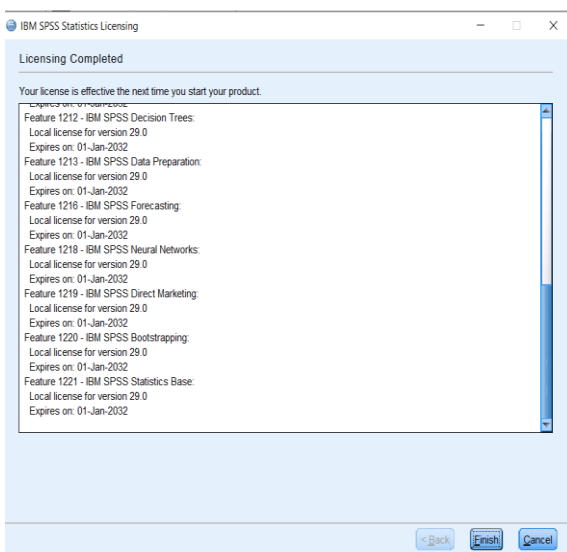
IBM SPSS Statistics Licensing

Licensing Completed

Your license is effective the next time you start your product.

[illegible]
Feature 1212 - IBM SPSS Decision Trees:
Local license for version 29.0
Expires on: 01-Jan-2032
Feature 1213 - IBM SPSS Data Preparation:
Local license for version 29.0
Expires on: 01-Jan-2032
Feature 1216 - IBM SPSS Forecasting:
Local license for version 29.0
Expires on: 01-Jan-2032
Feature 1218 - IBM SPSS Neural Networks:
Local license for version 29.0
Expires on: 01-Jan-2032
Feature 1219 - IBM SPSS Direct Marketing:
Local license for version 29.0
Expires on: 01-Jan-2032
Feature 1220 - IBM SPSS Bootstrapping:
Local license for version 29.0
Expires on: 01-Jan-2032
Feature 1221 - IBM SPSS Statistics Base:
Local license for version 29.0
Expires on: 01-Jan-2032

< Back Finish Cancel